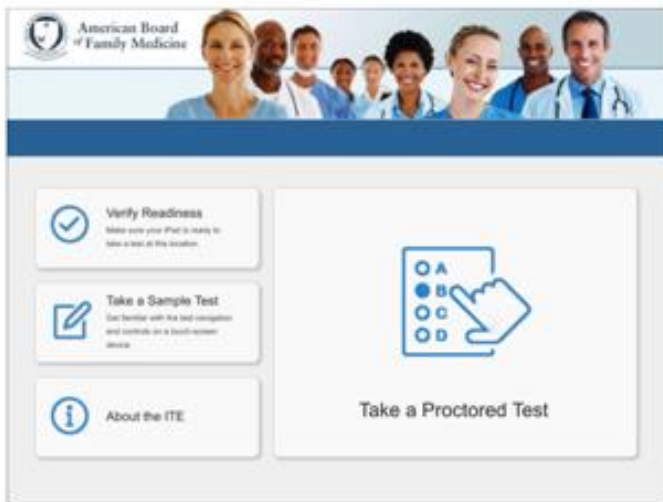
American Board of Family Medicine

Verify Readiness
Make sure your iPad is ready to take a test at this location.

Take a Sample Test
Get familiar with the test navigation and controls on a touch-screen device.

About the ITE

A
B
C
D

Take a Proctored Test